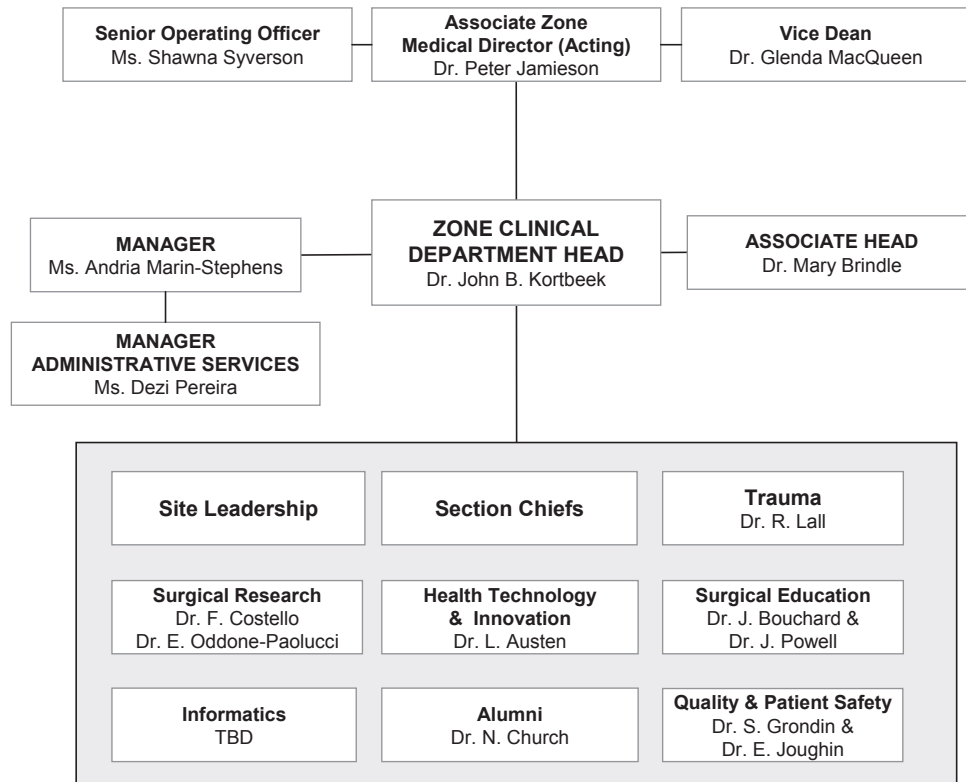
Senior Operating Officer
Ms. Shawna Syverson

Associate Zone Medical Director (Acting)
Dr. Peter Jamieson

Vice Dean
Dr. Glenda MacQueen

MANAGER
Ms. Andria Marin-Stephens

ZONE CLINICAL DEPARTMENT HEAD
Dr. John B. Kortbeek

ASSOCIATE HEAD
Dr. Mary Brindle

MANAGER ADMINISTRATIVE SERVICES
Ms. Dezi Pereira

Site Leadership

Section Chiefs

Trauma
Dr. R. Lall

Surgical Research
Dr. F. Costello
Dr. E. Oddone-Paolucci

Health Technology & Innovation
Dr. L. Austen

Surgical Education
Dr. J. Bouchard &
Dr. J. Powell

Informatics
TBD

Alumni
Dr. N. Church

Quality & Patient Safety
Dr. S. Grondin &
Dr. E. Joughin